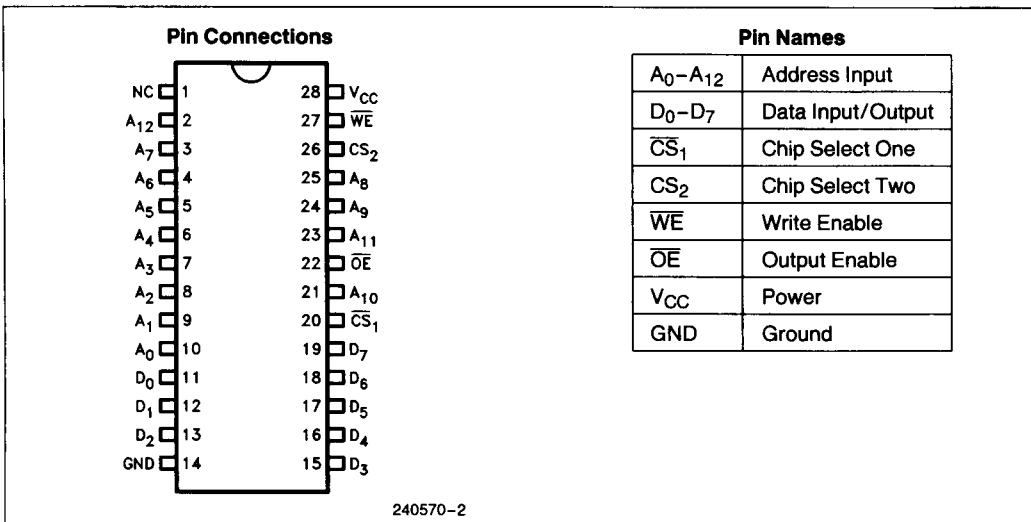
**Pin Connections**

NC 1
$A_{12}$ 2
$A_7$ 3
$A_6$ 4
$A_5$ 5
$A_4$ 6
$A_3$ 7
$A_2$ 8
$A_1$ 9
$A_0$ 10
$D_0$ 11
$D_1$ 12
$D_2$ 13
GND 14

28 $V_{CC}$
27 $\overline{WE}$
26 $CS_2$
25 $A_8$
24 $A_9$
23 $A_{11}$
22 $\overline{OE}$
21 $A_{10}$
20 $\overline{CS}_1$
19 $D_7$
18 $D_6$
17 $D_5$
16 $D_4$
15 $D_3$

240570–2

**Pin Names**

| | |
|---|---|
| $A_0$–$A_{12}$ | Address Input |
| $D_0$–$D_7$ | Data Input/Output |
| $\overline{CS}_1$ | Chip Select One |
| $CS_2$ | Chip Select Two |
| $\overline{WE}$ | Write Enable |
| $\overline{OE}$ | Output Enable |
| $V_{CC}$ | Power |
| GND | Ground |